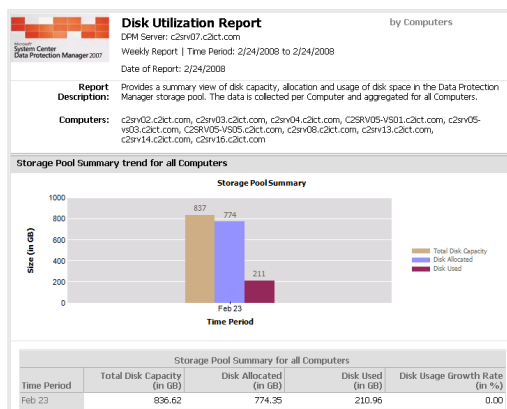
Microsoft System Center Data Protection Manager 2007

Disk Utilization Report

by Computers

DPM Server: c2srv07.c2ict.com

Weekly Report | Time Period: 2/24/2008 to 2/24/2008

Date of Report: 2/24/2008

Report Description: Provides a summary view of disk capacity, allocation and usage of disk space in the Data Protection Manager storage pool. The data is collected per Computer and aggregated for all Computers.

Computers: c2srv02.c2ict.com, c2srv03.c2ict.com, c2srv04.c2ict.com, C2SRV05-VS01.c2ict.com, c2srv05-vs03.c2ict.com, C2SRV05-VS05.c2ict.com, c2srv08.c2ict.com, c2srv13.c2ict.com, c2srv14.c2ict.com, c2srv16.c2ict.com

Storage Pool Summary trend for all Computers

Storage Pool Summary

Size (in GB)

1000
800
600
400
200
0

837
774
211

Feb 23

Time Period

Total Disk Capacity
Disk Allocated
Disk Used

Storage Pool Summary for all Computers

| Time Period | Total Disk Capacity (in GB) | Disk Allocated (in GB) | Disk Used (in GB) | Disk Usage Growth Rate (in %) |
|---|---|---|---|---|
| Feb 23 | 836.62 | 774.35 | 210.96 | 0.00 |